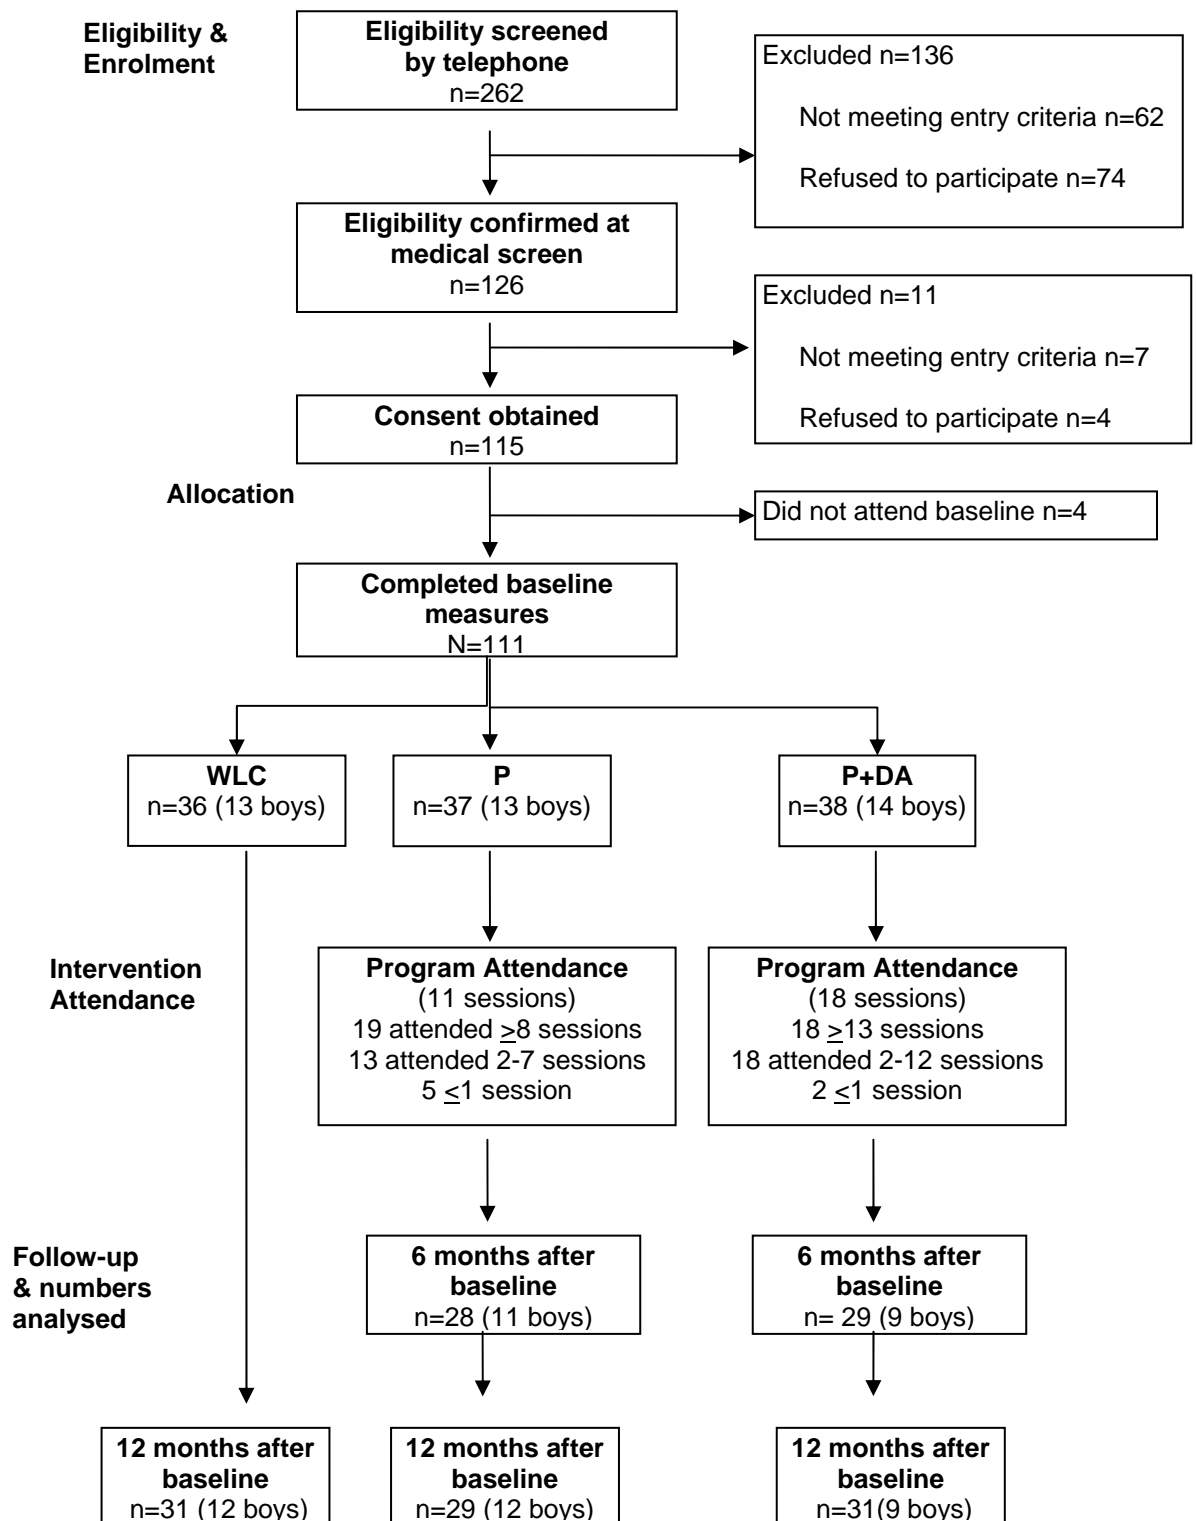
Eligibility & Enrolment

Eligibility screened by telephone
n=262

Excluded n=136

Not meeting entry criteria n=62

Refused to participate n=74

Eligibility confirmed at medical screen
n=126

Excluded n=11

Not meeting entry criteria n=7

Refused to participate n=4

Consent obtained
n=115

Allocation

Did not attend baseline n=4

Completed baseline measures
N=111

WLC
n=36 (13 boys)

P
n=37 (13 boys)

P+DA
n=38 (14 boys)

Intervention Attendance

Program Attendance
(11 sessions)
19 attended $\geq$8 sessions
13 attended 2-7 sessions
5 $\leq$1 session

Program Attendance
(18 sessions)
18 $\geq$13 sessions
18 attended 2-12 sessions
2 $\leq$1 session

Follow-up & numbers analysed

6 months after baseline
n=28 (11 boys)

6 months after baseline
n= 29 (9 boys)

12 months after baseline
n=31 (12 boys)

12 months after baseline
n=29 (12 boys)

12 months after baseline
n=31(9 boys)